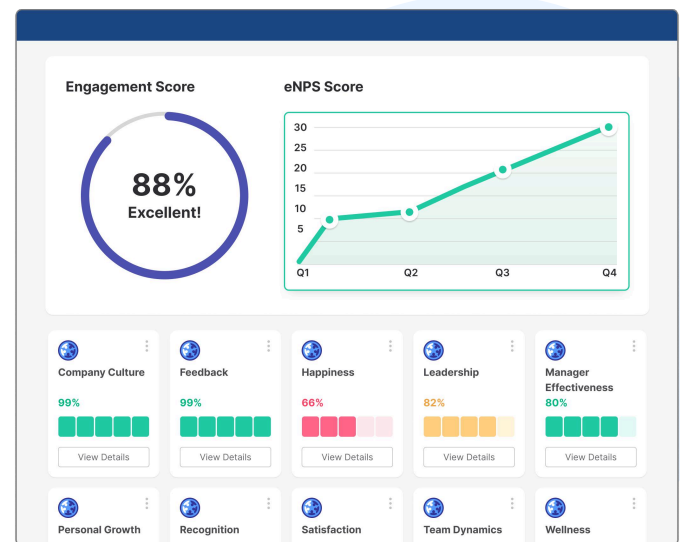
Engagement Score

88%
Excellent!

eNPS Score

30
25
20
15
10
5
Q1
Q2
Q3
Q4

Company Culture
99%
View Details

Feedback
99%
View Details

Happiness
66%
View Details

Leadership
82%
View Details

Manager Effectiveness
80%
View Details

Personal Growth

Recognition

Satisfaction

Team Dynamics

Wellness